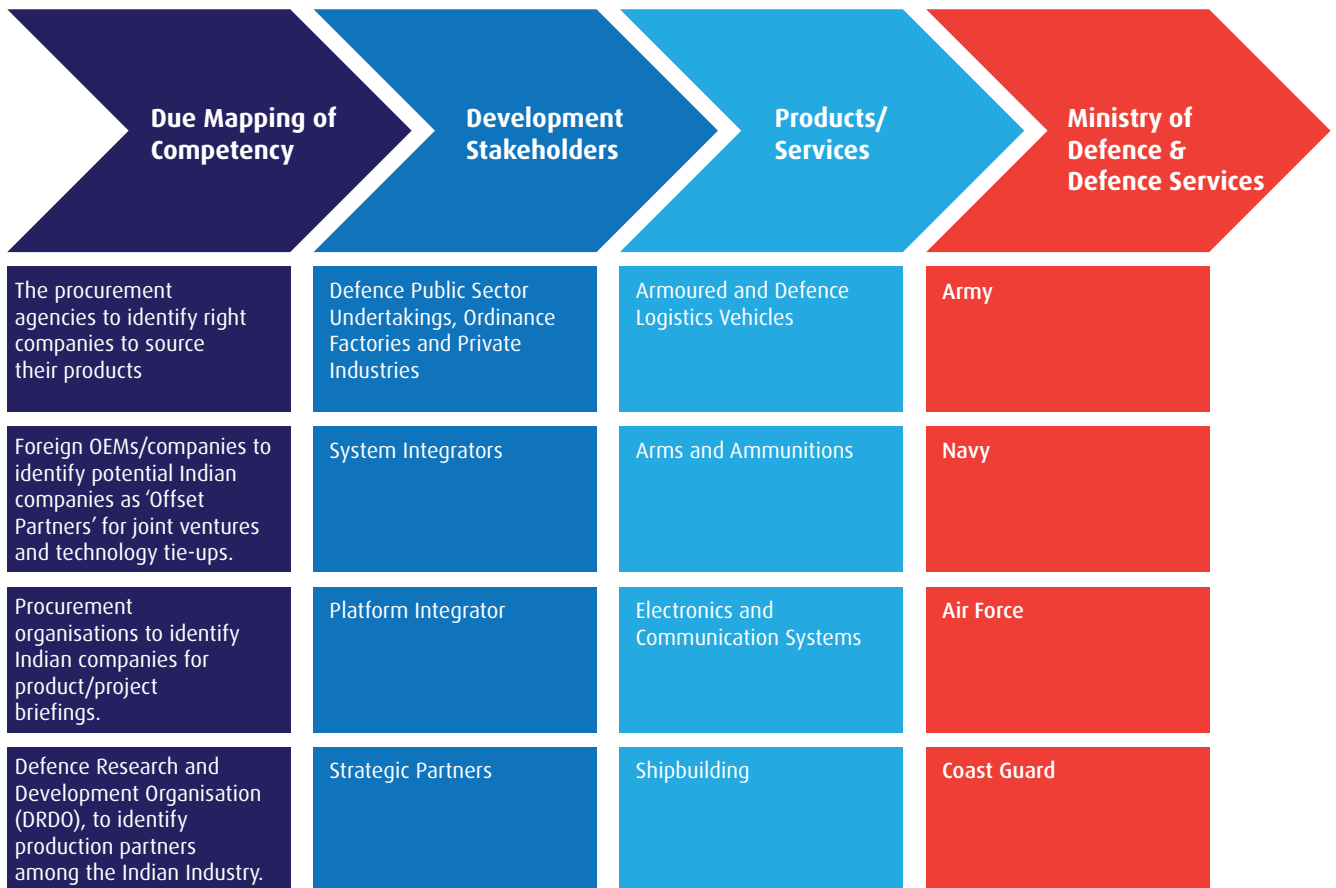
| Due Mapping of Competency | Development Stakeholders | Products/ Services | Ministry of Defence & Defence Services |
|---|---|---|---|
| The procurement agencies to identify right companies to source their products | Defence Public Sector Undertakings, Ordinance Factories and Private Industries | Armoured and Defence Logistics Vehicles | Army |
| Foreign OEMs/companies to identify potential Indian companies as 'Offset Partners' for joint ventures and technology tie-ups. | System Integrators | Arms and Ammunitions | Navy |
| Procurement organisations to identify Indian companies for product/project briefings. | Platform Integrator | Electronics and Communication Systems | Air Force |
| Defence Research and Development Organisation (DRDO), to identify production partners among the Indian Industry. | Strategic Partners | Shipbuilding | Coast Guard |